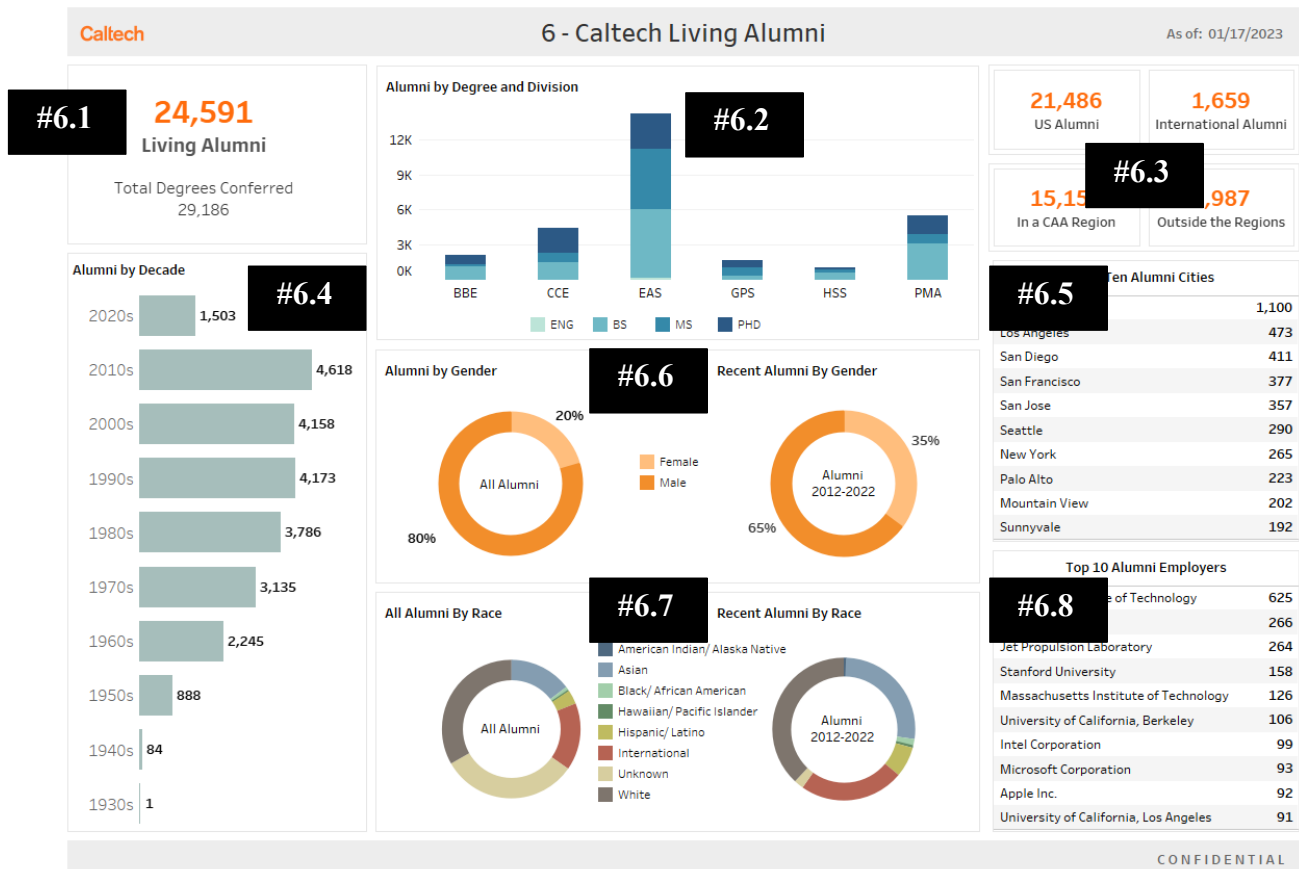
Caltech

6 - Caltech Living Alumni

As of: 01/17/2023

#6.1

24,591
Living Alumni

Total Degrees Conferred
29,186

Alumni by Degree and Division

#6.2

12K
9K
6K
3K
0K

BBE CCE EAS GPS HSS PMA

ENG BS MS PHD

21,486
US Alumni

1,659
International Alumni

#6.3

15,15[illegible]
In a CAA Region

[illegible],987
Outside the Regions

Alumni by Decade

#6.4

| | |
|---|---|
| 2020s | 1,503 |
| 2010s | 4,618 |
| 2000s | 4,158 |
| 1990s | 4,173 |
| 1980s | 3,786 |
| 1970s | 3,135 |
| 1960s | 2,245 |
| 1950s | 888 |
| 1940s | 84 |
| 1930s | 1 |

#6.5

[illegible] Ten Alumni Cities

| | |
|---|---|
| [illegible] | 1,100 |
| Los Angeles | 473 |
| San Diego | 411 |
| San Francisco | 377 |
| San Jose | 357 |
| Seattle | 290 |
| New York | 265 |
| Palo Alto | 223 |
| Mountain View | 202 |
| Sunnyvale | 192 |

Alumni by Gender

#6.6

Recent Alumni By Gender

20%
All Alumni
80%

Female
Male

35%
Alumni 2012-2022
65%

All Alumni By Race

#6.7

Recent Alumni By Race

All Alumni

American Indian/ Alaska Native
Asian
Black/ African American
Hawaiian/ Pacific Islander
Hispanic/ Latino
International
Unknown
White

Alumni 2012-2022

Top 10 Alumni Employers

#6.8

| | |
|---|---|
| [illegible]e of Technology | 625 |
| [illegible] | 266 |
| Jet Propulsion Laboratory | 264 |
| Stanford University | 158 |
| Massachusetts Institute of Technology | 126 |
| University of California, Berkeley | 106 |
| Intel Corporation | 99 |
| Microsoft Corporation | 93 |
| Apple Inc. | 92 |
| University of California, Los Angeles | 91 |

CONFIDENTIAL